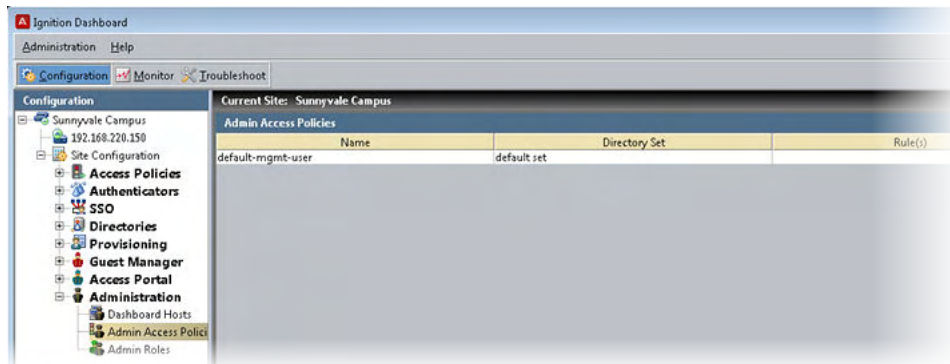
Ignition Dashboard

Administration Help

Configuration Monitor Troubleshoot

Configuration

Sunnyvale Campus
192.168.220.150
Site Configuration
Access Policies
Authenticators
SSO
Directories
Provisioning
Guest Manager
Access Portal
Administration
Dashboard Hosts
Admin Access Polici
Admin Roles

Current Site: Sunnyvale Campus

Admin Access Policies

| Name | Directory Set | Rule(s) |
|---|---|---|
| default-mgmt-user | default set | |